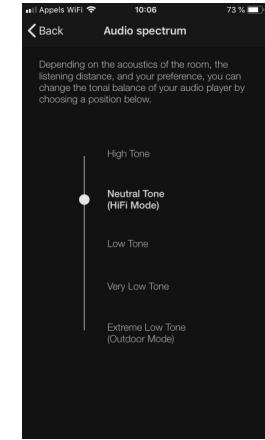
Appels WiFi 10:06 73 %

Back Audio spectrum

Depending on the acoustics of the room, the listening distance, and your preference, you can change the tonal balance of your audio player by choosing a position below.

High Tone

Neutral Tone (HiFi Mode)

Low Tone

Very Low Tone

Extreme Low Tone (Outdoor Mode)